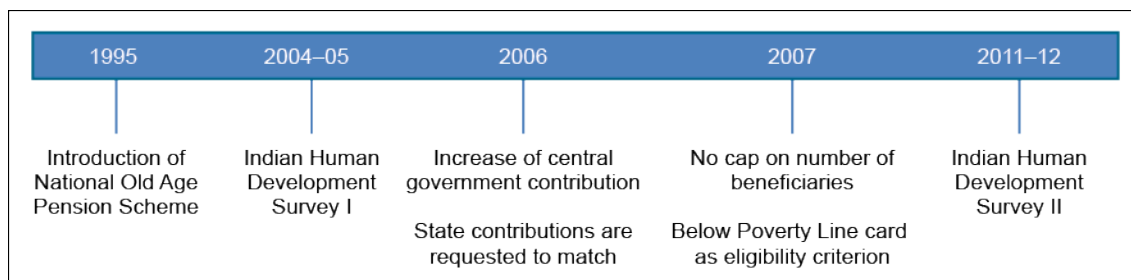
1995

Introduction of National Old Age Pension Scheme

2004–05

Indian Human Development Survey I

2006

Increase of central government contribution

State contributions are requested to match

2007

No cap on number of beneficiaries

Below Poverty Line card as eligibility criterion

2011–12

Indian Human Development Survey II